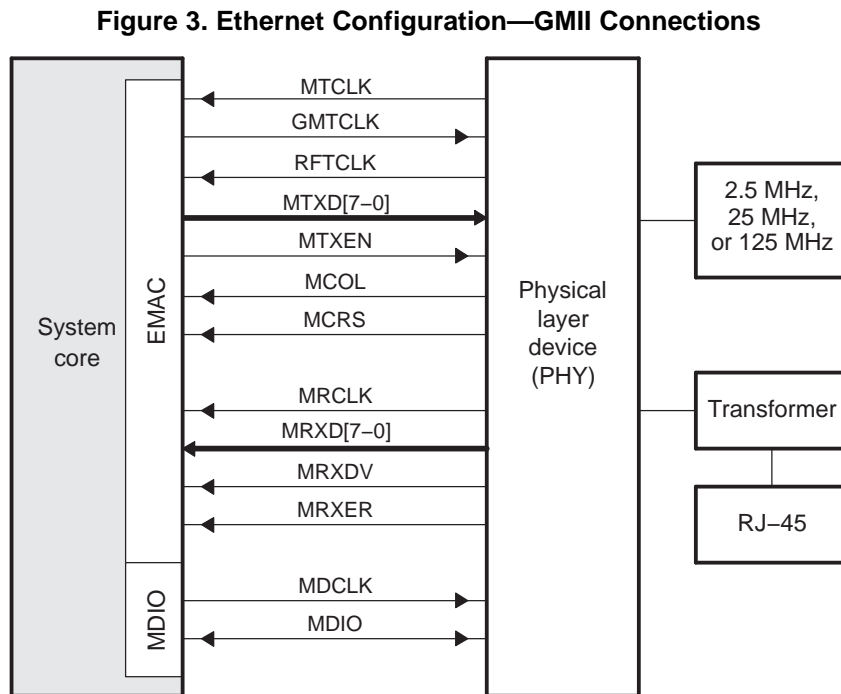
Figure 3. Ethernet Configuration—GMII Connections

System core

EMAC

MDIO

MTCLK

GMTCLK

RFTCLK

MTXD[7−0]

MTXEN

MCOL

MCRS

MRCLK

MRXD[7−0]

MRXDV

MRXER

MDCLK

MDIO

Physical layer device (PHY)

2.5 MHz, 25 MHz, or 125 MHz

Transformer

RJ−45